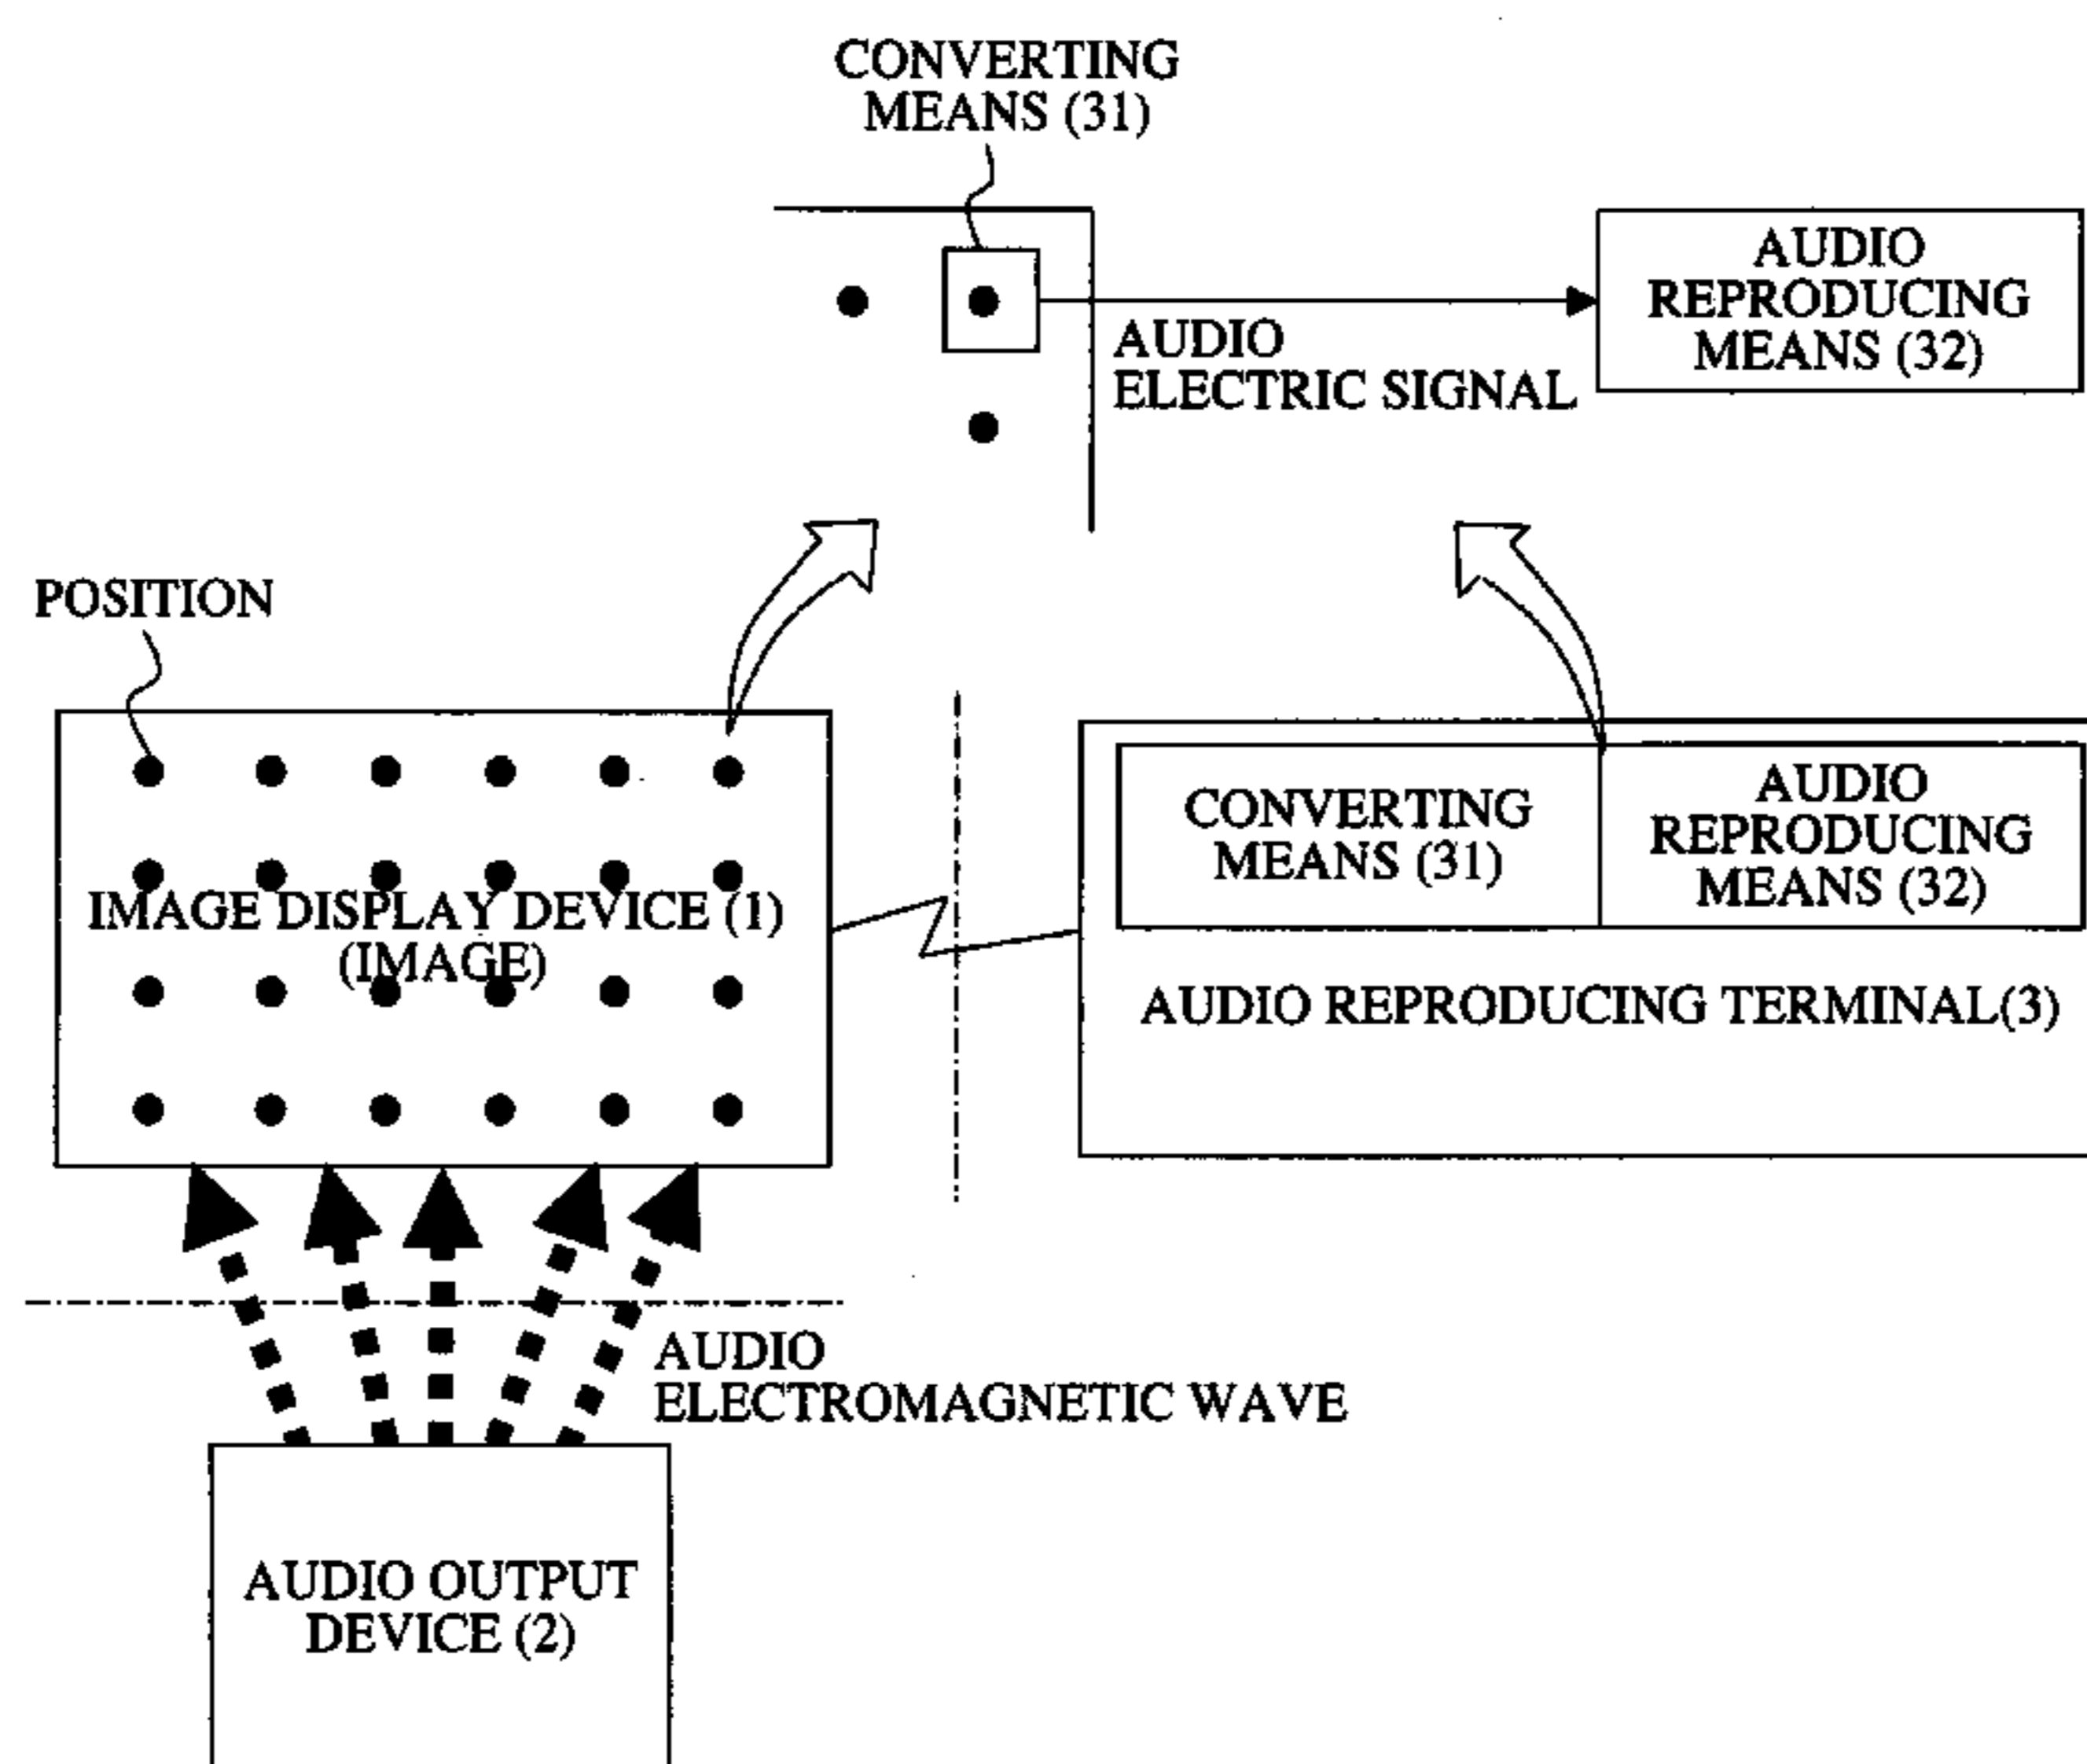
CONVERTING MEANS (31)

AUDIO REPRODUCING MEANS (32)

AUDIO ELECTRIC SIGNAL

POSITION

IMAGE DISPLAY DEVICE (1) (IMAGE)

CONVERTING MEANS (31)

AUDIO REPRODUCING MEANS (32)

AUDIO REPRODUCING TERMINAL(3)

AUDIO ELECTROMAGNETIC WAVE

AUDIO OUTPUT DEVICE (2)